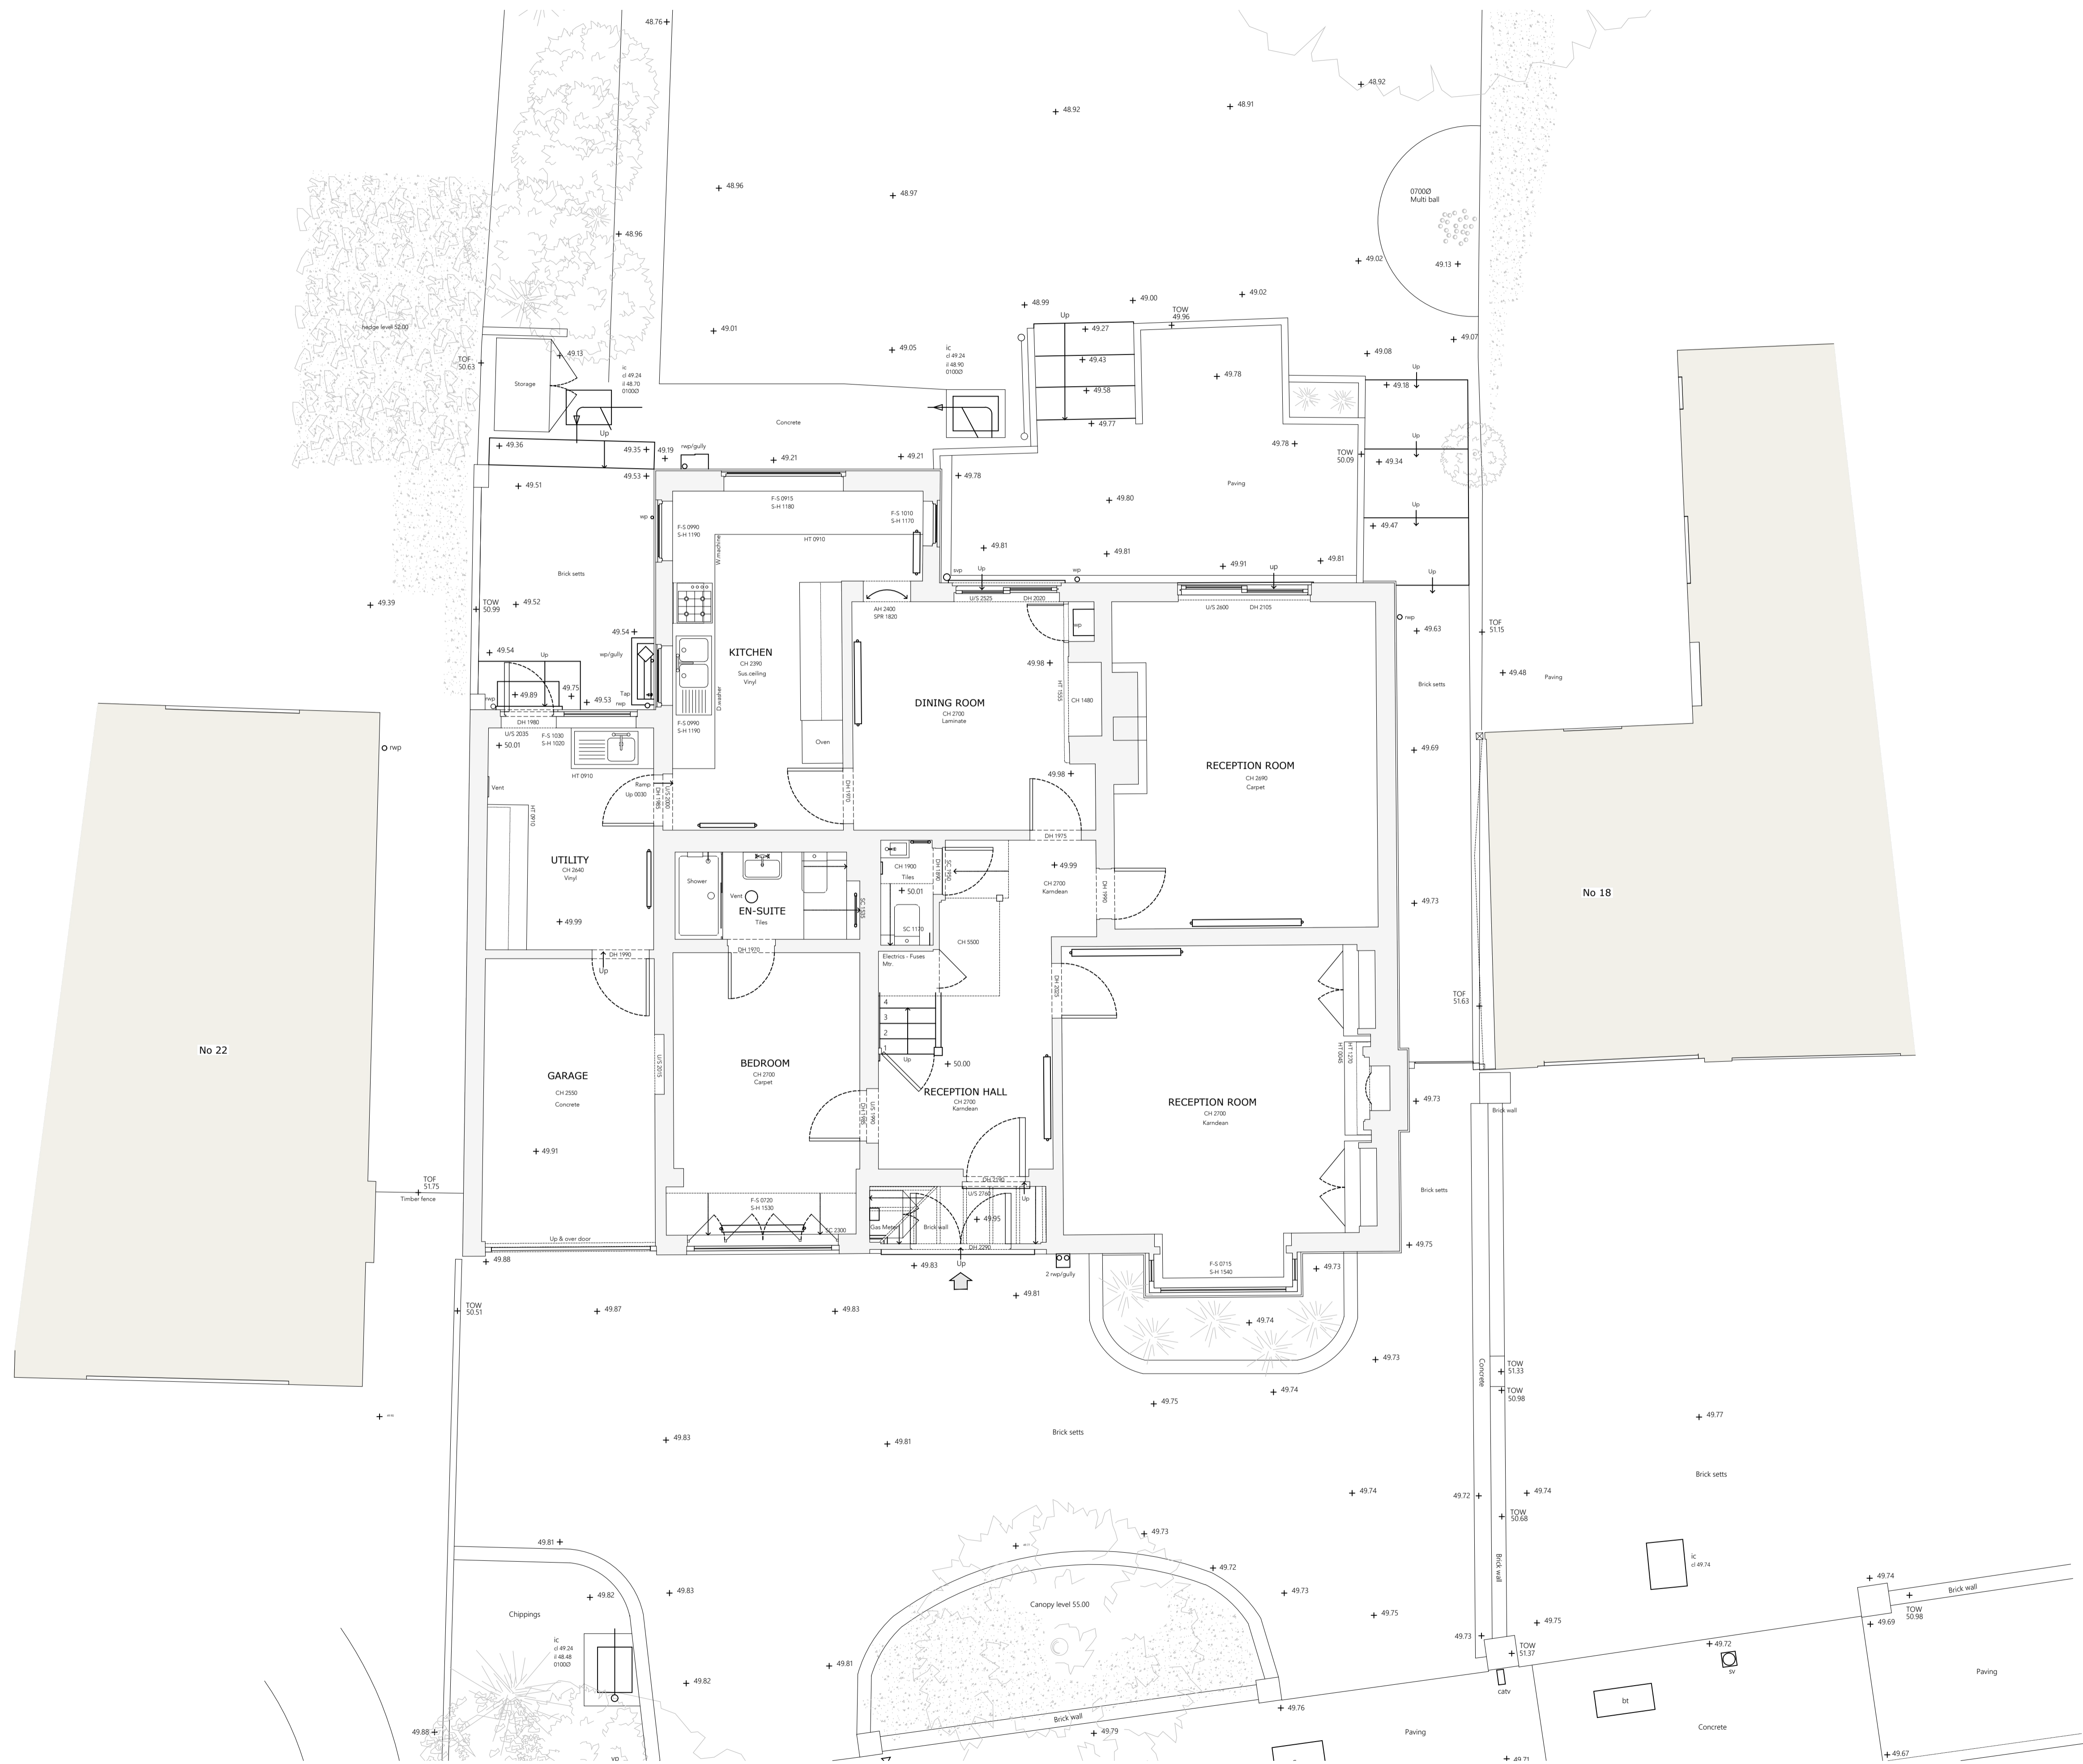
48.76
48.92
48.92
48.91
48.96
48.97
48.96
0700Ø
Multi ball
49.13
49.02
48.99
49.00
49.02
hedge level 52.00
Up
49.27
TOW
49.96
49.01
49.05
ic
cl 49.24
il 48.90
0100Ø
49.43
49.08
49.07
TOF
50.63
ic
cl 49.24
il 48.70
0100Ø
49.13
Storage
49.58
49.78
49.18
Up
Concrete
49.77
Up
49.36
49.35
49.19
rwp/gully
49.21
49.21
49.78
TOW
50.09
49.34
49.53
49.51
49.78
Paving
F-S 0915
S-H 1180
49.80
Up
wp
F-S 0990
S-H 1190
F-S 1010
S-H 1170
49.47
HT 0910
W.machine
49.81
49.81
Brick setts
svp
Up
wp
49.91
up
49.81
Up
49.39
TOW
50.99
49.52
U/S 2525
DH 2020
U/S 2600
DH 2105
rwp
49.63
TOF
51.15
49.54
AH 2400
SPR 1820
wp
KITCHEN
CH 2390
Sus.ceiling
Vinyl
49.98
Brick setts
49.48
Paving
49.54
Up
wp/gully
DINING ROOM
CH 2700
Laminate
HT 1555
CH 1480
49.89
49.75
Tap
rwp
49.53
rwp
D.washer
DH 1980
F-S 0990
S-H 1190
U/S 2035
F-S 1030
S-H 1020
50.01
Oven
RECEPTION ROOM
CH 2690
Carpet
49.69
HT 0910
49.98
No 18
Vent
Ramp
Up 0030
U/S 2000
DH 1985
DH 1970
HT 0910
DH 1975
UTILITY
CH 2640
Vinyl
CH 1900
Tiles
SC 1990
DH 1880
49.99
Shower
Vent
EN-SUITE
Tiles
50.01
CH 2700
Karndean
DH 1990
49.73
49.99
SC 1130
CH 5500
SC 1130
DH 1990
DH 1970
Up
Electrics - Fuses
Mtr.
DH 2025
TOF
51.63
4
3
2
1
Up
No 22
50.00
GARAGE
CH 2550
Concrete
U/S 2015
BEDROOM
CH 2700
Carpet
RECEPTION HALL
CH 2700
Karndean
HT 1270
HT 0045
RECEPTION ROOM
CH 2700
Karndean
49.73
Brick wall
U/S 1990
DH 1995
49.91
TOF
51.75
Timber fence
DH 2240
U/S 2760
Up
Brick setts
F-S 0720
S-H 1530
SC 2300
Gas Meter
Brick wall
49.95
Up & over door
DH 2290
49.75
49.88
49.83
Up
2 rwp/gully
F-S 0715
S-H 1540
49.73
49.81
TOW
50.51
49.87
49.83
49.74
49.73
Concrete
TOW
51.33
TOW
50.98
49.74
49.75
49.77
49.83
49.81
Brick setts
Brick setts
49.74
49.72
49.74
TOW
50.68
49.81
49.73
ic
cl 49.74
49.72
Brick wall
Canopy level 55.00
49.74
Brick wall
49.82
49.83
49.73
TOW
50.98
Chippings
49.69
49.75
49.75
ic
cl 49.24
il 48.48
0100Ø
49.73
TOW
51.37
49.72
sv
49.81
49.82
catv
bt
Paving
49.76
Brick wall
49.88
49.79
Paving
Concrete
49.67
49.71